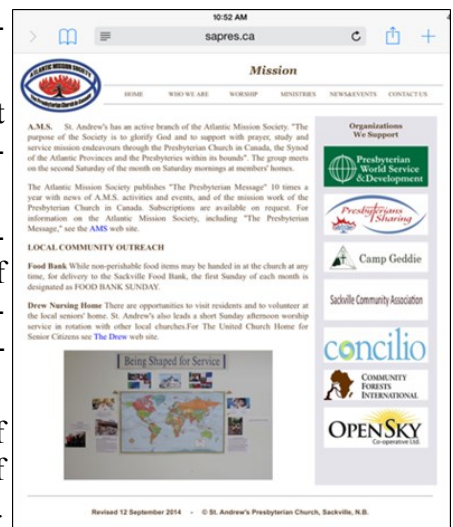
10:52 AM

sapres.ca

ATLANTIC MISSION SOCIETY

Mission

HOME WHO WE ARE WORSHIP MINISTRIES NEWS&EVENTS CONTACT US

A.M.S. St. Andrew's has an active branch of the Atlantic Mission Society. "The purpose of the Society is to glorify God and to support with prayer, study and service mission endeavours through the Presbyterian Church in Canada, the Synod of the Atlantic Provinces and the Presbyteries within its bounds". The group meets on the second Saturday of the month on Saturday mornings at members' homes.

The Atlantic Mission Society publishes "The Presbyterian Message" 10 times a year with news of A.M.S. activities and events, and of the mission work of the Presbyterian Church in Canada. Subscriptions are available on request. For information on the Atlantic Mission Society, including "The Presbyterian Message," see the AMS web site.

LOCAL COMMUNITY OUTREACH

Food Bank While non-perishable food items may be handed in at the church at any time, for delivery to the Sackville Food Bank, the first Sunday of each month is designated as FOOD BANK SUNDAY.

Drew Nursing Home There are opportunities to visit residents and to volunteer at the local seniors' home. St. Andrew's also leads a short Sunday afternoon worship service in rotation with other local churches.For The United Church Home for Senior Citizens see The Drew web site.

Being Shaped for Service

Organizations We Support

Presbyterian World Service & Development

Presbyterians Sharing

Camp Geddie

Sackville Community Association

concilio

COMMUNITY FORESTS INTERNATIONAL

OPENSKY Co-operative Ltd.

Revised 12 September 2014 © St. Andrew's Presbyterian Church, Sackville, N.B.